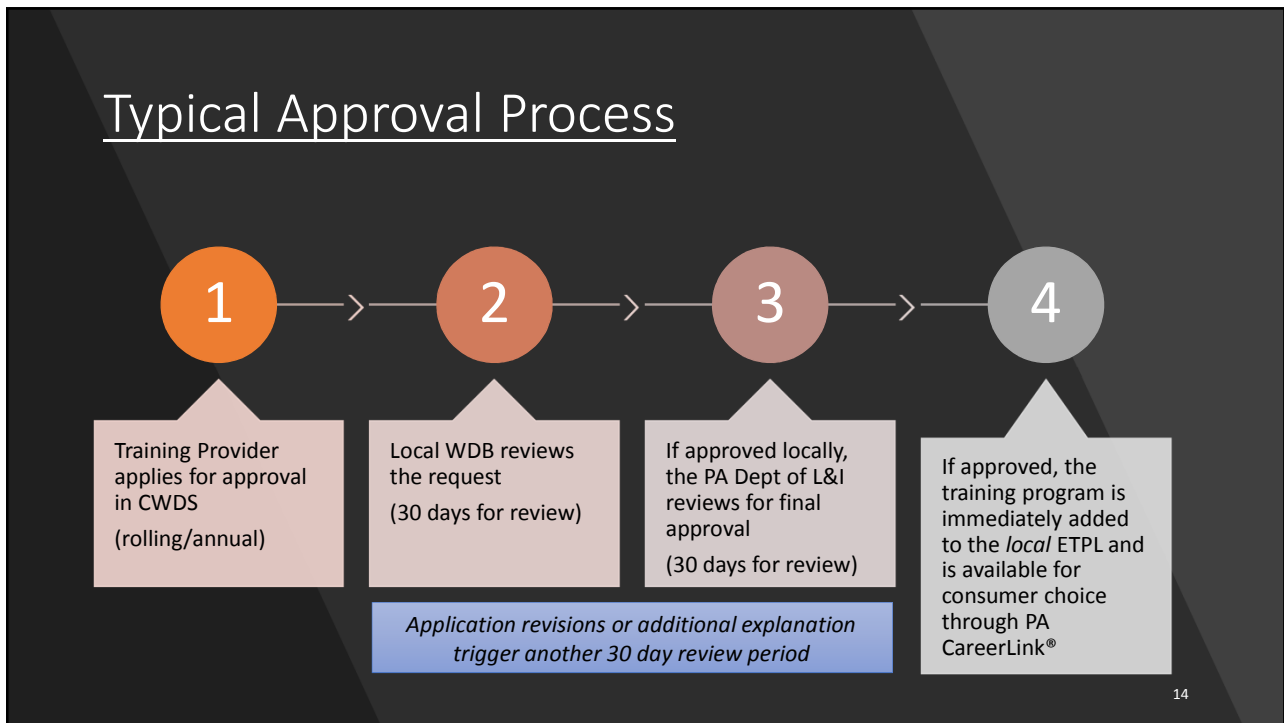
Typical Approval Process

1

2

3

4

Training Provider applies for approval in CWDS

(rolling/annual)

Local WDB reviews the request

(30 days for review)

If approved locally, the PA Dept of L&I reviews for final approval

(30 days for review)

If approved, the training program is immediately added to the *local* ETPL and is available for consumer choice through PA CareerLink®

*Application revisions or additional explanation trigger another 30 day review period*

14